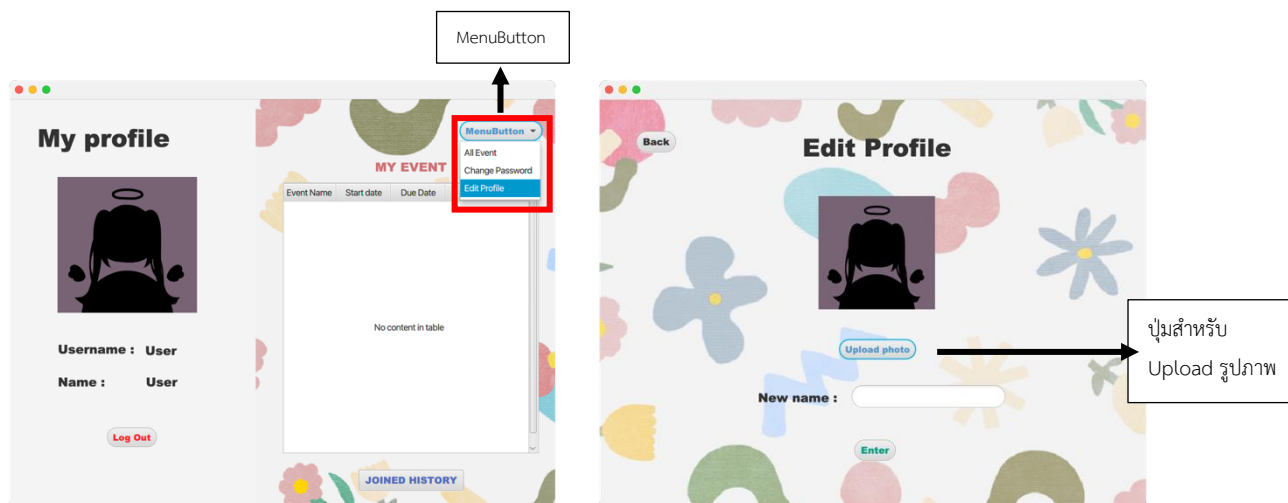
MenuButton

My profile

MY EVENT

MenuButton

All Event

Change Password

Edit Profile

| Event Name | Start date | Due Date |
|---|---|---|

No content in table

Username : User

Name : User

Log Out

JOINED HISTORY

Back

Edit Profile

Upload photo

ปุ่มสำหรับ Upload รูปภาพ

New name :

Enter